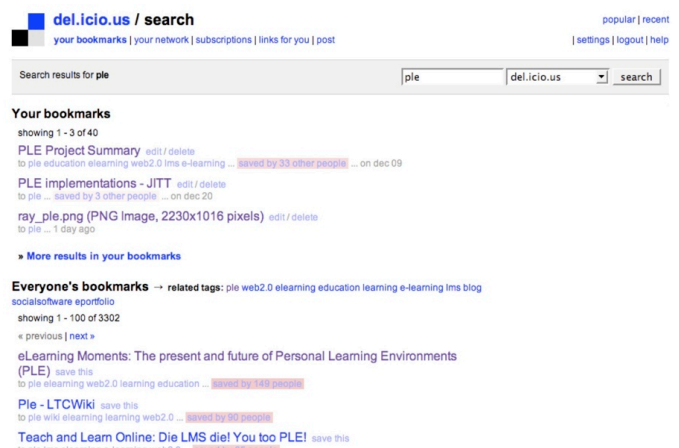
del.icio.us / search

your bookmarks | your network | subscriptions | links for you | post

popular | recent

| settings | logout | help

Search results for ple

ple

del.icio.us

search

Your bookmarks

showing 1 - 3 of 40

PLE Project Summary edit / delete
to ple education elearning web2.0 lms e-learning ... saved by 33 other people ... on dec 09

PLE implementations - JITT edit / delete
to ple ... saved by 3 other people ... on dec 20

ray_ple.png (PNG Image, 2230x1016 pixels) edit / delete
to ple ... 1 day ago

» More results in your bookmarks

Everyone's bookmarks → related tags: ple web2.0 elearning education learning e-learning lms blog socialsoftware eportfolio

showing 1 - 100 of 3302

« previous | next »

eLearning Moments: The present and future of Personal Learning Environments (PLE) save this
to ple elearning web2.0 learning education ... saved by 149 people

Ple - LTCWiki save this
to ple wiki elearning learning web2.0 ... saved by 90 people

Teach and Learn Online: Die LMS die! You too PLE! save this
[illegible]